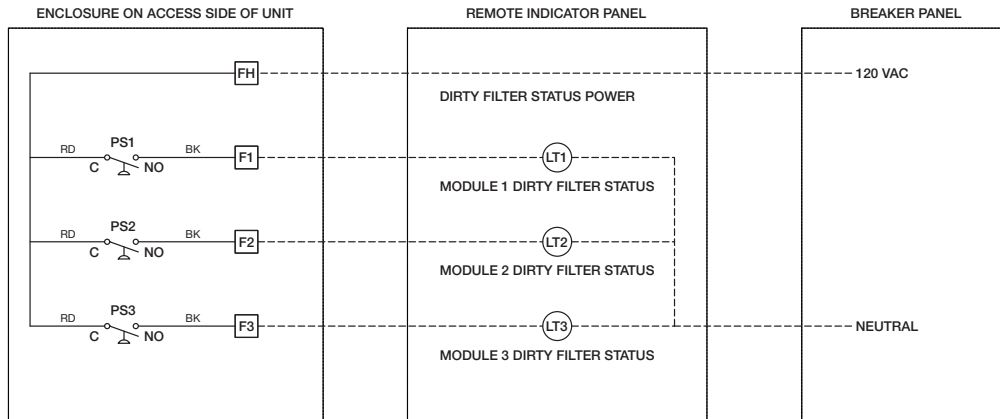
ENCLOSURE ON ACCESS SIDE OF UNIT

FH

RD
PS1
C
NO
BK
F1

RD
PS2
C
NO
BK
F2

RD
PS3
C
NO
BK
F3

REMOTE INDICATOR PANEL

DIRTY FILTER STATUS POWER

LT1
MODULE 1 DIRTY FILTER STATUS

LT2
MODULE 2 DIRTY FILTER STATUS

LT3
MODULE 3 DIRTY FILTER STATUS

BREAKER PANEL

120 VAC

NEUTRAL